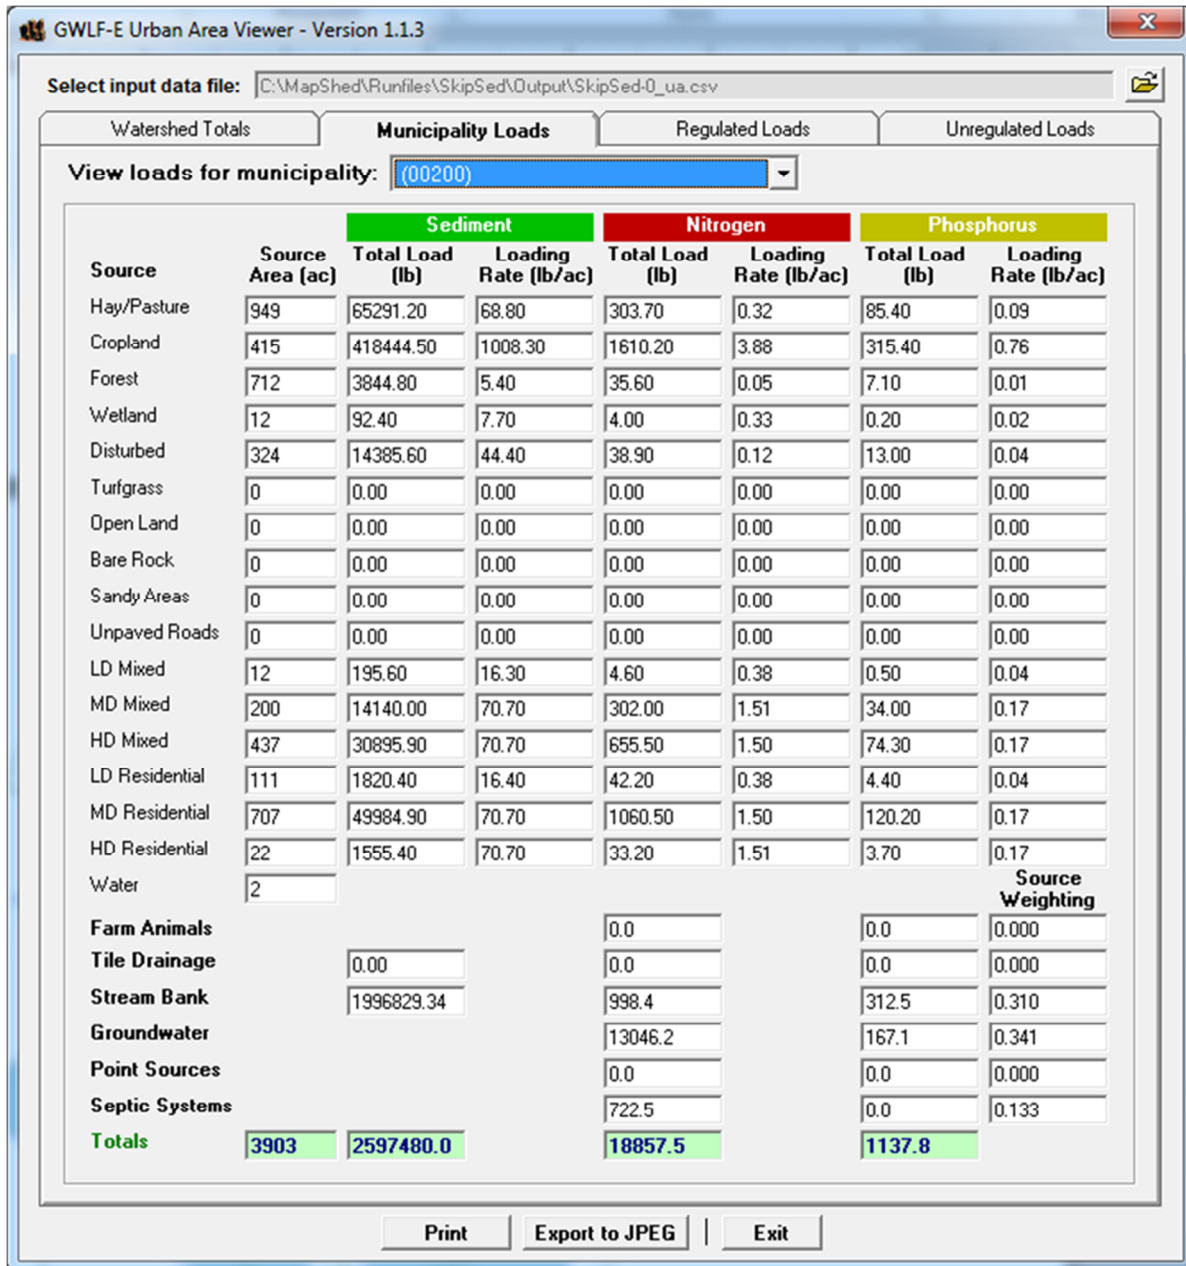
GWLF-E Urban Area Viewer - Version 1.1.3

Select input data file: C:\MapShed\Runfiles\SkipSed\Output\SkipSed-0_ua.csv

Watershed Totals | Municipality Loads | Regulated Loads | Unregulated Loads

View loads for municipality: (00200)

| Source | Source Area (ac) | Sediment Total Load (lb) | Sediment Loading Rate (lb/ac) | Nitrogen Total Load (lb) | Nitrogen Loading Rate (lb/ac) | Phosphorus Total Load (lb) | Phosphorus Loading Rate (lb/ac) |
|---|---|---|---|---|---|---|---|
| Hay/Pasture | 949 | 65291.20 | 68.80 | 303.70 | 0.32 | 85.40 | 0.09 |
| Cropland | 415 | 418444.50 | 1008.30 | 1610.20 | 3.88 | 315.40 | 0.76 |
| Forest | 712 | 3844.80 | 5.40 | 35.60 | 0.05 | 7.10 | 0.01 |
| Wetland | 12 | 92.40 | 7.70 | 4.00 | 0.33 | 0.20 | 0.02 |
| Disturbed | 324 | 14385.60 | 44.40 | 38.90 | 0.12 | 13.00 | 0.04 |
| Turfgrass | 0 | 0.00 | 0.00 | 0.00 | 0.00 | 0.00 | 0.00 |
| Open Land | 0 | 0.00 | 0.00 | 0.00 | 0.00 | 0.00 | 0.00 |
| Bare Rock | 0 | 0.00 | 0.00 | 0.00 | 0.00 | 0.00 | 0.00 |
| Sandy Areas | 0 | 0.00 | 0.00 | 0.00 | 0.00 | 0.00 | 0.00 |
| Unpaved Roads | 0 | 0.00 | 0.00 | 0.00 | 0.00 | 0.00 | 0.00 |
| LD Mixed | 12 | 195.60 | 16.30 | 4.60 | 0.38 | 0.50 | 0.04 |
| MD Mixed | 200 | 14140.00 | 70.70 | 302.00 | 1.51 | 34.00 | 0.17 |
| HD Mixed | 437 | 30895.90 | 70.70 | 655.50 | 1.50 | 74.30 | 0.17 |
| LD Residential | 111 | 1820.40 | 16.40 | 42.20 | 0.38 | 4.40 | 0.04 |
| MD Residential | 707 | 49984.90 | 70.70 | 1060.50 | 1.50 | 120.20 | 0.17 |
| HD Residential | 22 | 1555.40 | 70.70 | 33.20 | 1.51 | 3.70 | 0.17 |
| Water | 2 | | | | | | Source Weighting |
| Farm Animals | | | | 0.0 | | 0.0 | 0.000 |
| Tile Drainage | | 0.00 | | 0.0 | | 0.0 | 0.000 |
| Stream Bank | | 1996829.34 | | 998.4 | | 312.5 | 0.310 |
| Groundwater | | | | 13046.2 | | 167.1 | 0.341 |
| Point Sources | | | | 0.0 | | 0.0 | 0.000 |
| Septic Systems | | | | 722.5 | | 0.0 | 0.133 |
| Totals | 3903 | 2597480.0 | | 18857.5 | | 1137.8 | |

Print | Export to JPEG | Exit